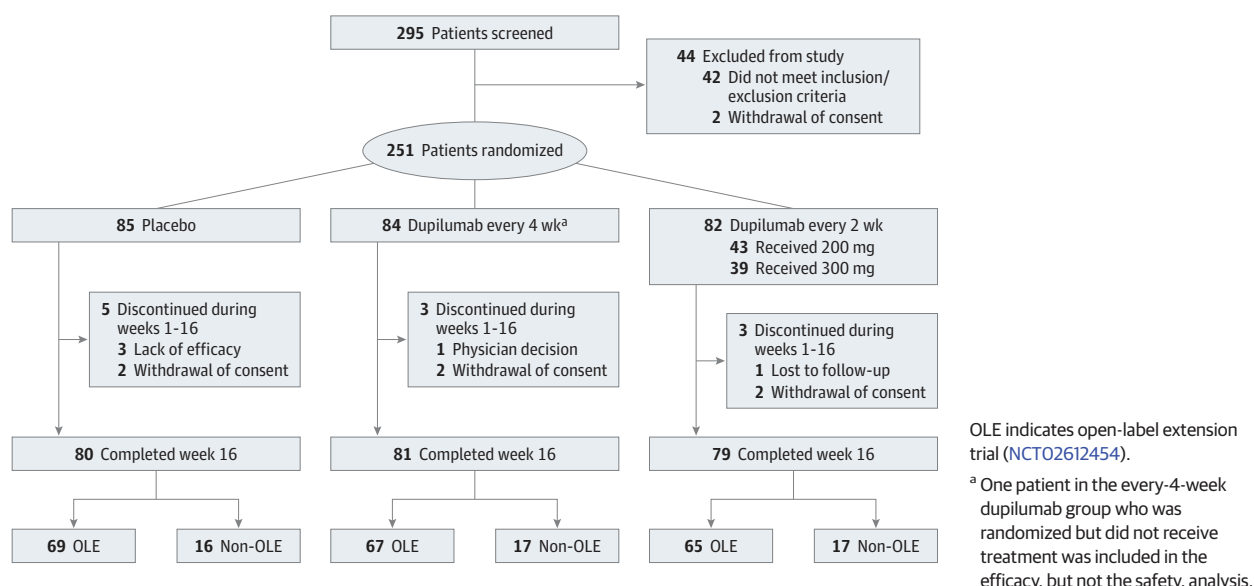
**295** Patients screened

**44** Excluded from study
**42** Did not meet inclusion/exclusion criteria
**2** Withdrawal of consent

**251** Patients randomized

**85** Placebo

**5** Discontinued during weeks 1-16
**3** Lack of efficacy
**2** Withdrawal of consent

**80** Completed week 16

**69** OLE

**16** Non-OLE

**84** Dupilumab every 4 wk$^a$

**3** Discontinued during weeks 1-16
**1** Physician decision
**2** Withdrawal of consent

**81** Completed week 16

**67** OLE

**17** Non-OLE

**82** Dupilumab every 2 wk
**43** Received 200 mg
**39** Received 300 mg

**3** Discontinued during weeks 1-16
**1** Lost to follow-up
**2** Withdrawal of consent

**79** Completed week 16

**65** OLE

**17** Non-OLE

OLE indicates open-label extension trial (NCT02612454).

$^a$ One patient in the every-4-week dupilumab group who was randomized but did not receive treatment was included in the efficacy, but not the safety, analysis.